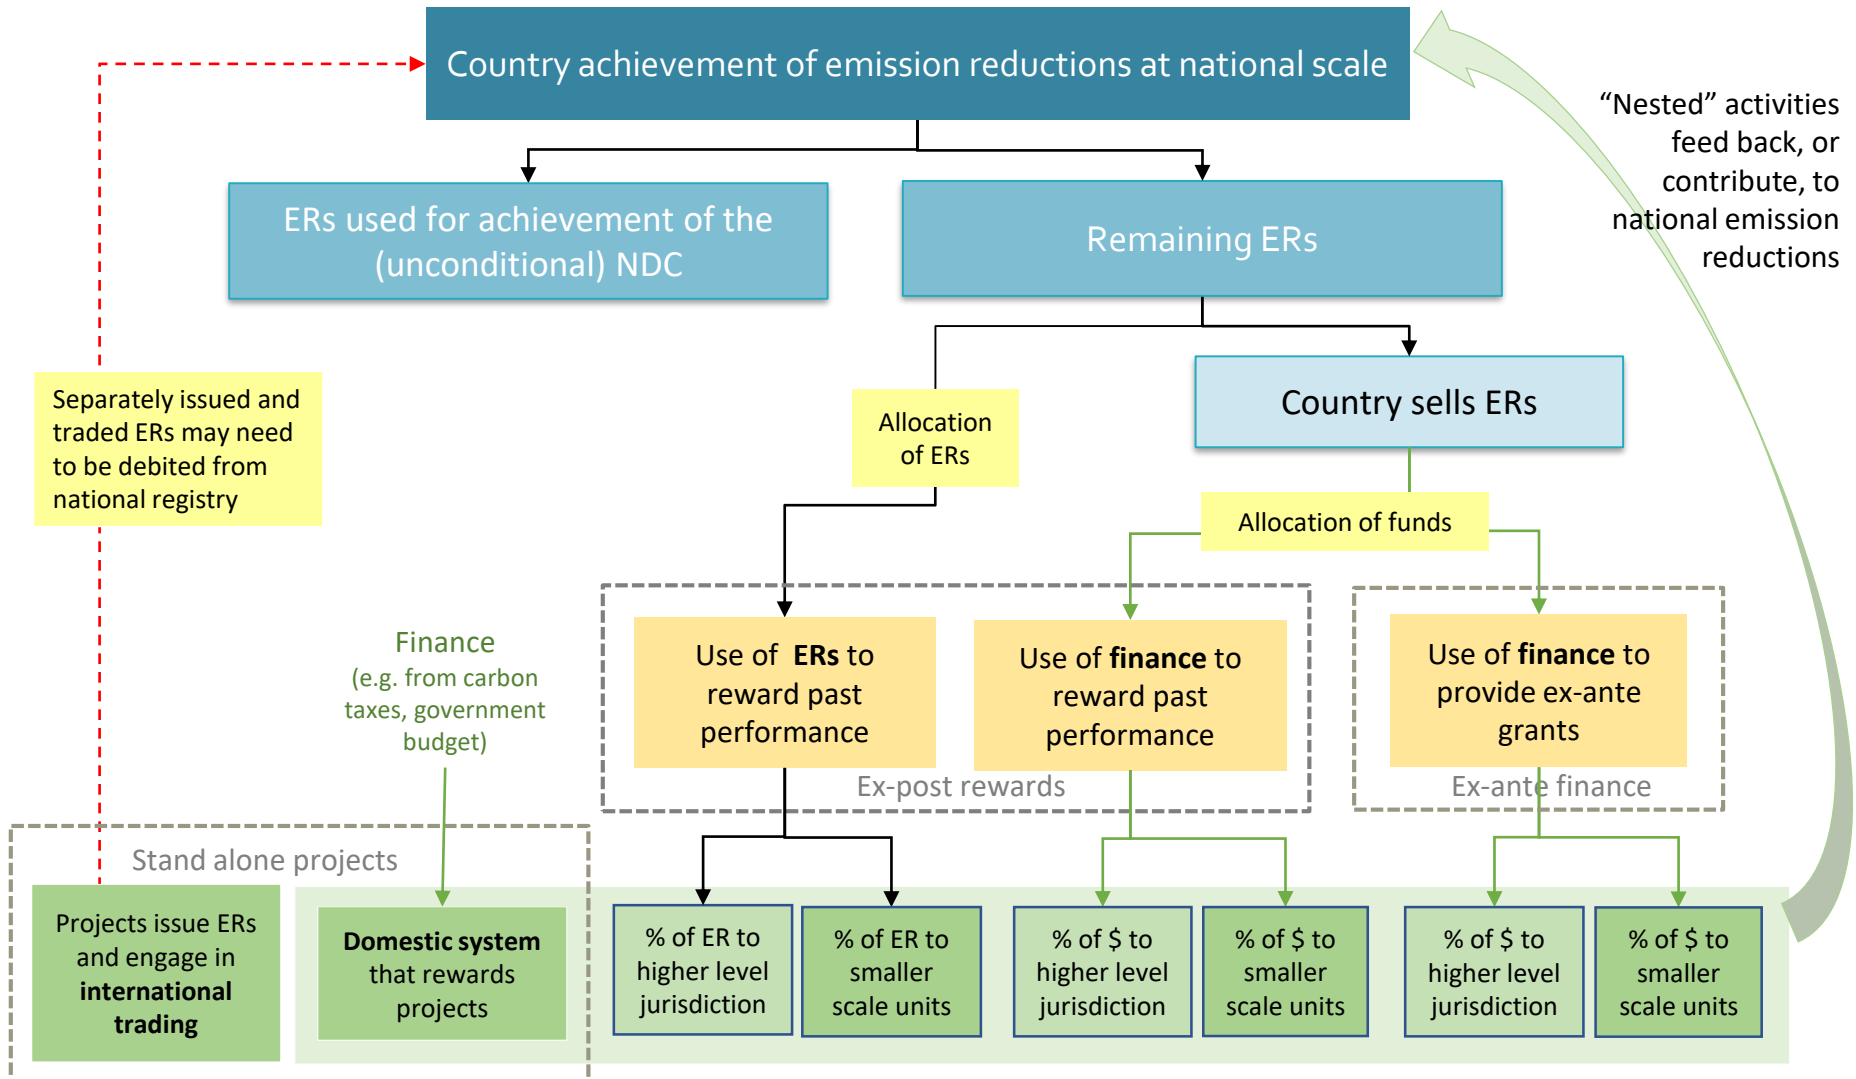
Country achievement of emission reductions at national scale

ERs used for achievement of the (unconditional) NDC

Remaining ERs

“Nested” activities feed back, or contribute, to national emission reductions

Separately issued and traded ERs may need to be debited from national registry

Allocation of ERs

Country sells ERs

Allocation of funds

Finance (e.g. from carbon taxes, government budget)

Use of **ERs** to reward past performance

Use of **finance** to reward past performance

Ex-post rewards

Use of **finance** to provide ex-ante grants

Ex-ante finance

Stand alone projects

Projects issue ERs and engage in **international trading**

**Domestic system** that rewards projects

% of ER to higher level jurisdiction

% of ER to smaller scale units

% of $ to higher level jurisdiction

% of $ to smaller scale units

% of $ to higher level jurisdiction

% of $ to smaller scale units